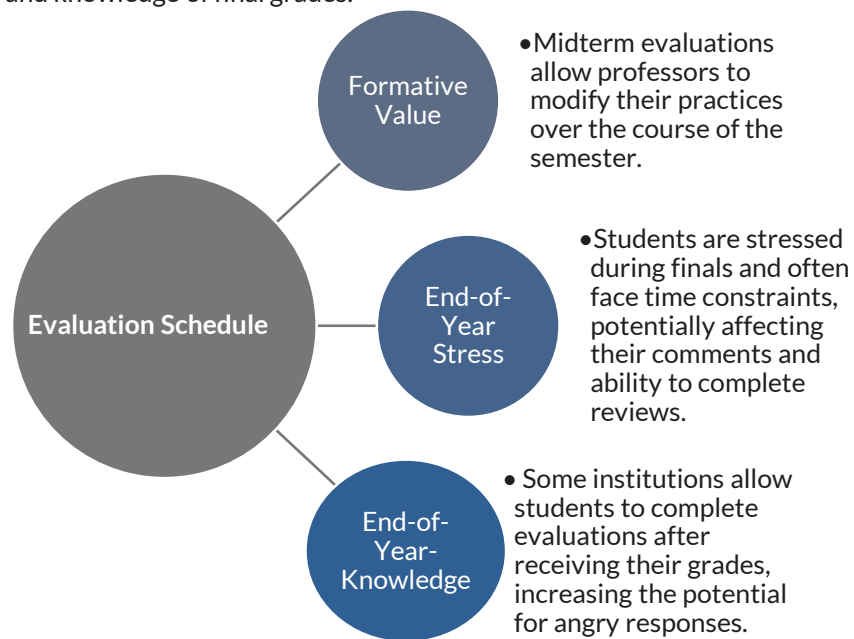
and knowledge of final grades.

Evaluation Schedule

Formative Value

•Midterm evaluations allow professors to modify their practices over the course of the semester.

End-of-Year Stress

•Students are stressed during finals and often face time constraints, potentially affecting their comments and ability to complete reviews.

End-of-Year-Knowledge

• Some institutions allow students to complete evaluations after receiving their grades, increasing the potential for angry responses.